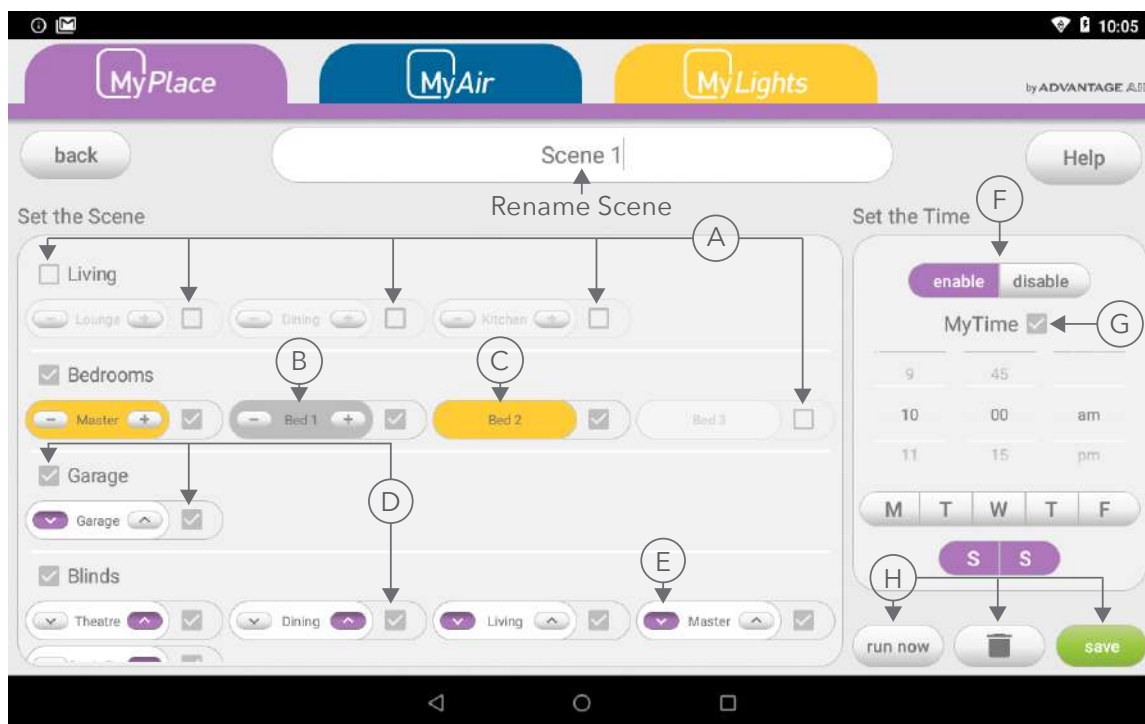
10:05

MyPlace

MyAir

MyLights

by ADVANTAGE AI

back

Scene 1

Help

Rename Scene

Set the Scene

A

Set the Time

F

Living

Lounge

Dining

Kitchen

enable disable

MyTime

G

B

C

Bedrooms

9 45

Master

Bed 1

Bed 2

Bed 3

10 00 am

11 15 pm

Garage

D

Garage

M T W T F

S S

Blinds

E

H

Theatre

Dining

Living

Master

run now

save